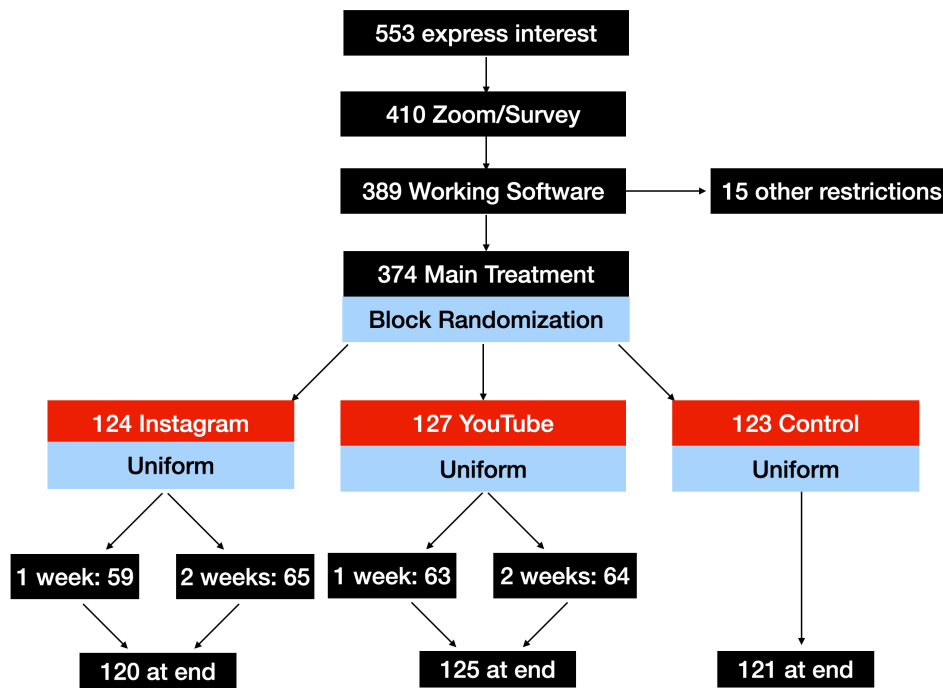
553 express interest

410 Zoom/Survey

389 Working Software

15 other restrictions

374 Main Treatment

Block Randomization

124 Instagram

Uniform

127 YouTube

Uniform

123 Control

Uniform

1 week: 59

2 weeks: 65

1 week: 63

2 weeks: 64

120 at end

125 at end

121 at end